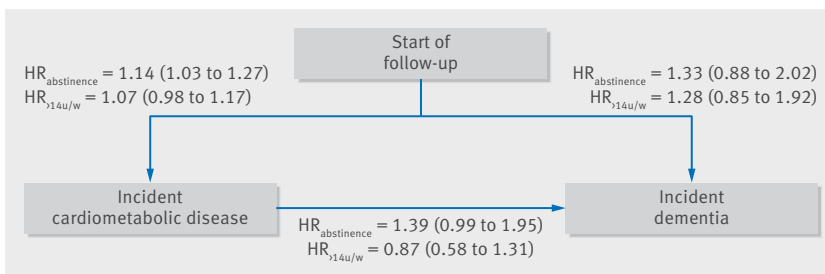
Start of follow-up

$HR_{abstinence}$ = 1.14 (1.03 to 1.27)
$HR_{>14u/w}$ = 1.07 (0.98 to 1.17)

$HR_{abstinence}$ = 1.33 (0.88 to 2.02)
$HR_{>14u/w}$ = 1.28 (0.85 to 1.92)

Incident cardiometabolic disease

$HR_{abstinence}$ = 1.39 (0.99 to 1.95)
$HR_{>14u/w}$ = 0.87 (0.58 to 1.31)

Incident dementia